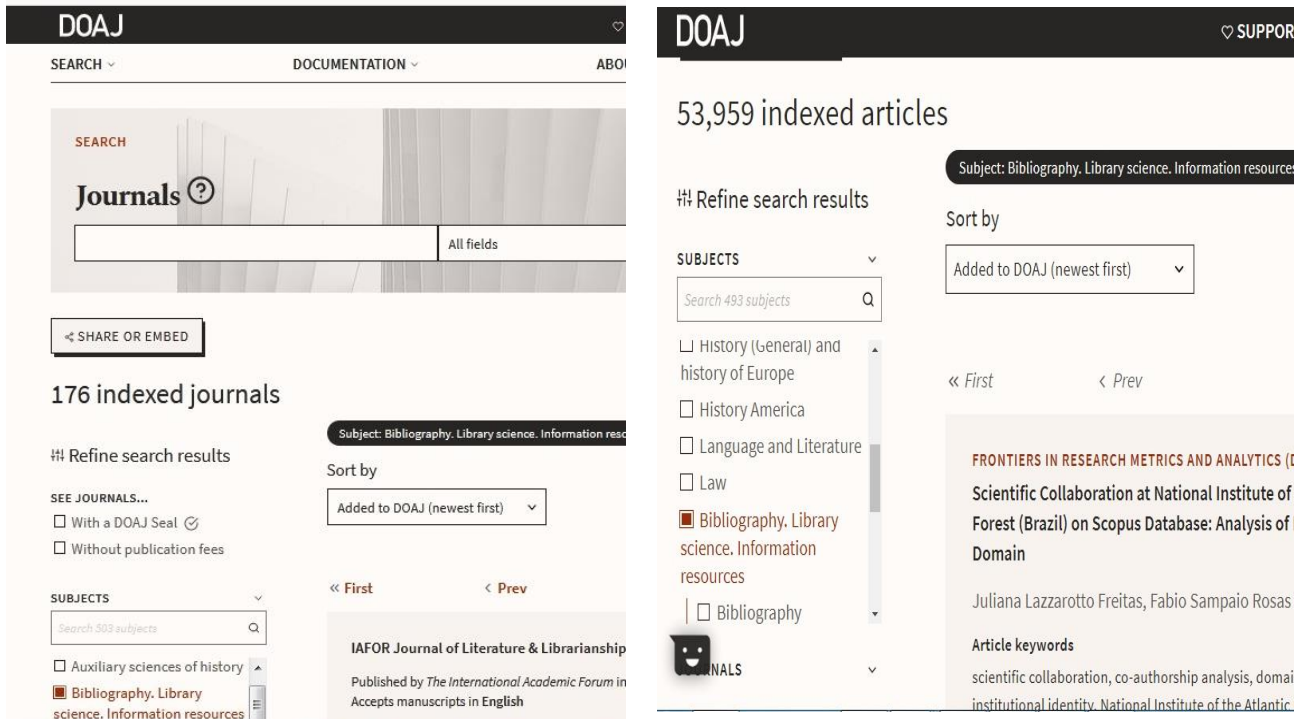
DOAJ

SEARCH

DOCUMENTATION

ABOU

SEARCH

Journals

All fields

SHARE OR EMBED

176 indexed journals

Refine search results

SEE JOURNALS...

☐ With a DOAJ Seal

☐ Without publication fees

SUBJECTS

Search 503 subjects

☐ Auxiliary sciences of history

■ Bibliography. Library science. Information resources

Subject: Bibliography. Library science. Information reso

Sort by

Added to DOAJ (newest first)

« First

‹ Prev

IAFOR Journal of Literature & Librarianship

Published by The International Academic Forum in

Accepts manuscripts in English

DOAJ

♡ SUPPOR

53,959 indexed articles

Subject: Bibliography. Library science. Information resources

Refine search results

SUBJECTS

Search 493 subjects

☐ History (General) and history of Europe

☐ History America

☐ Language and Literature

☐ Law

■ Bibliography. Library science. Information resources

☐ Bibliography

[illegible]NALS

Sort by

Added to DOAJ (newest first)

« First

‹ Prev

FRONTIERS IN RESEARCH METRICS AND ANALYTICS (D

Scientific Collaboration at National Institute of Forest (Brazil) on Scopus Database: Analysis of Domain

Juliana Lazzarotto Freitas, Fabio Sampaio Rosas

Article keywords

scientific collaboration, co-authorship analysis, domai institutional identity, National Institute of the Atlantic